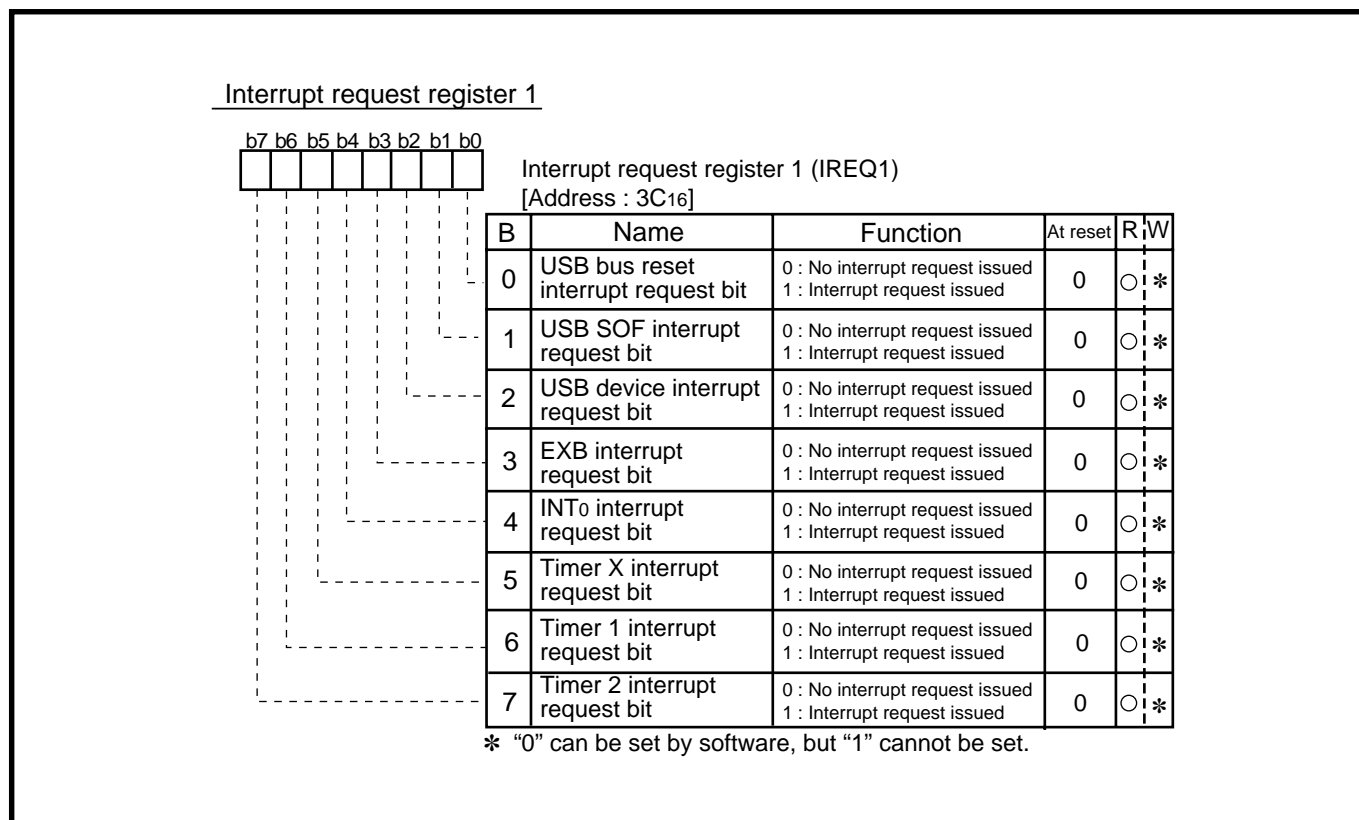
Interrupt request register 1

b7 b6 b5 b4 b3 b2 b1 b0

Interrupt request register 1 (IREQ1)
[Address : $3C_{16}$]

| B | Name | Function | At reset | R | W |
|---|---|---|---|---|---|
| 0 | USB bus reset interrupt request bit | 0 : No interrupt request issued 1 : Interrupt request issued | 0 | ○ | ✻ |
| 1 | USB SOF interrupt request bit | 0 : No interrupt request issued 1 : Interrupt request issued | 0 | ○ | ✻ |
| 2 | USB device interrupt request bit | 0 : No interrupt request issued 1 : Interrupt request issued | 0 | ○ | ✻ |
| 3 | EXB interrupt request bit | 0 : No interrupt request issued 1 : Interrupt request issued | 0 | ○ | ✻ |
| 4 | $INT_0$ interrupt request bit | 0 : No interrupt request issued 1 : Interrupt request issued | 0 | ○ | ✻ |
| 5 | Timer X interrupt request bit | 0 : No interrupt request issued 1 : Interrupt request issued | 0 | ○ | ✻ |
| 6 | Timer 1 interrupt request bit | 0 : No interrupt request issued 1 : Interrupt request issued | 0 | ○ | ✻ |
| 7 | Timer 2 interrupt request bit | 0 : No interrupt request issued 1 : Interrupt request issued | 0 | ○ | ✻ |

✻ “0” can be set by software, but “1” cannot be set.